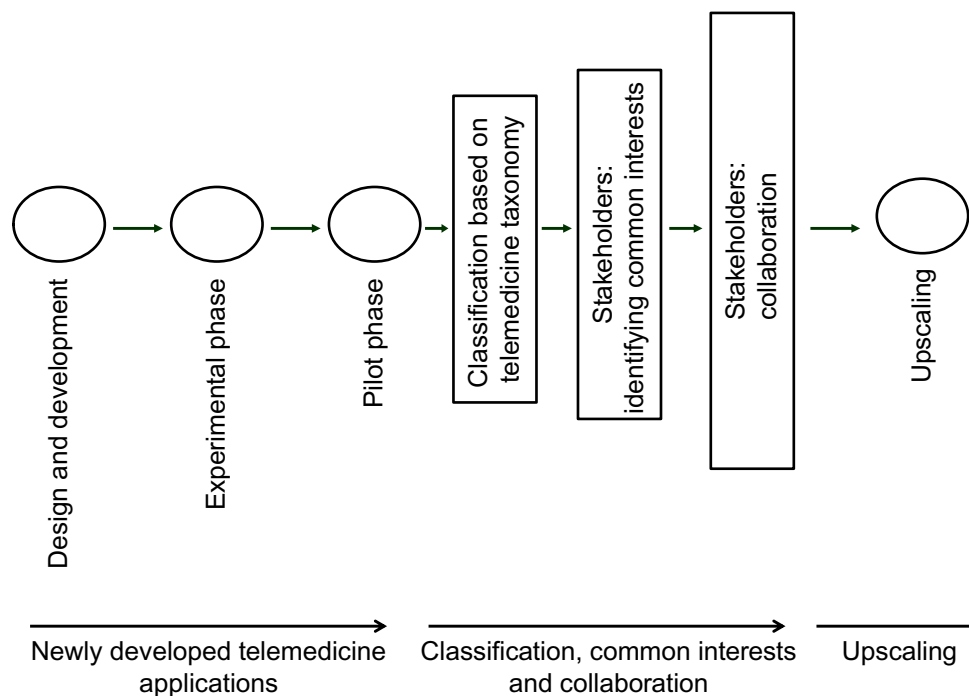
Design and development

Experimental phase

Pilot phase

Classification based on telemedicine taxonomy

Stakeholders: identifying common interests

Stakeholders: collaboration

Upscaling

Newly developed telemedicine applications

Classification, common interests and collaboration

Upscaling